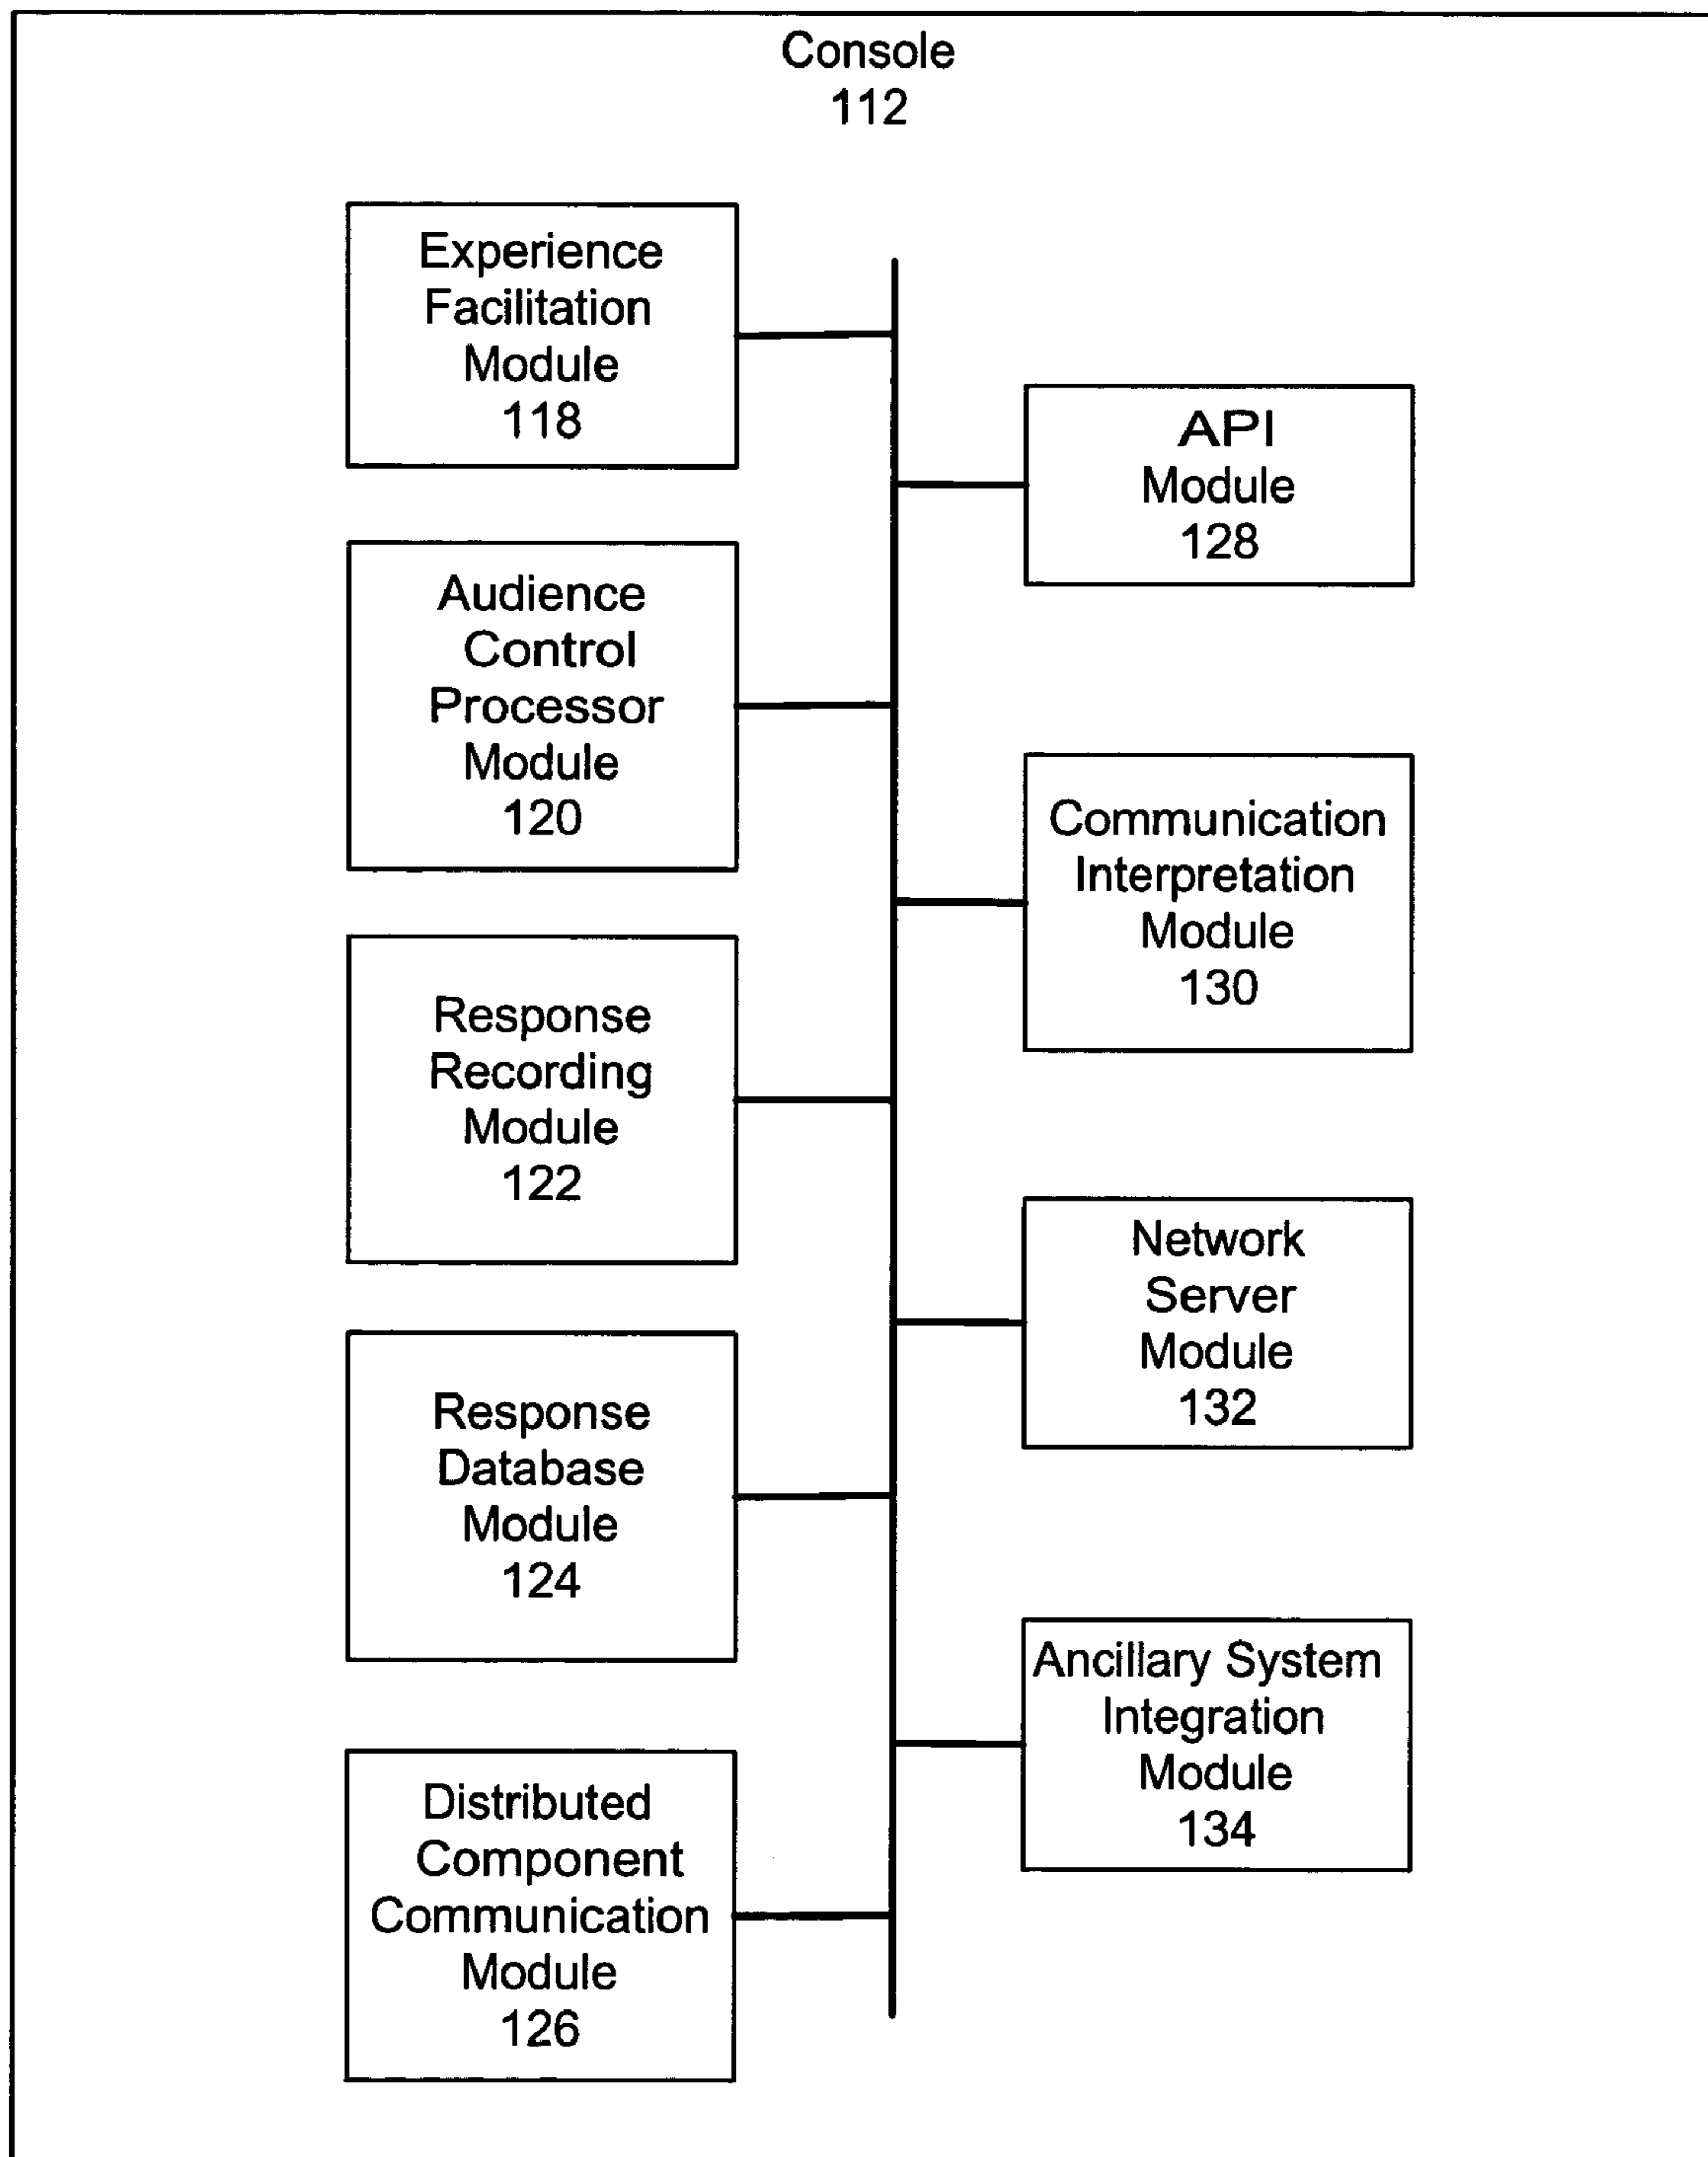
Console
112

Experience Facilitation Module
118

Audience Control Processor Module
120

Response Recording Module
122

Response Database Module
124

Distributed Component Communication Module
126

API Module
128

Communication Interpretation Module
130

Network Server Module
132

Ancillary System Integration Module
134